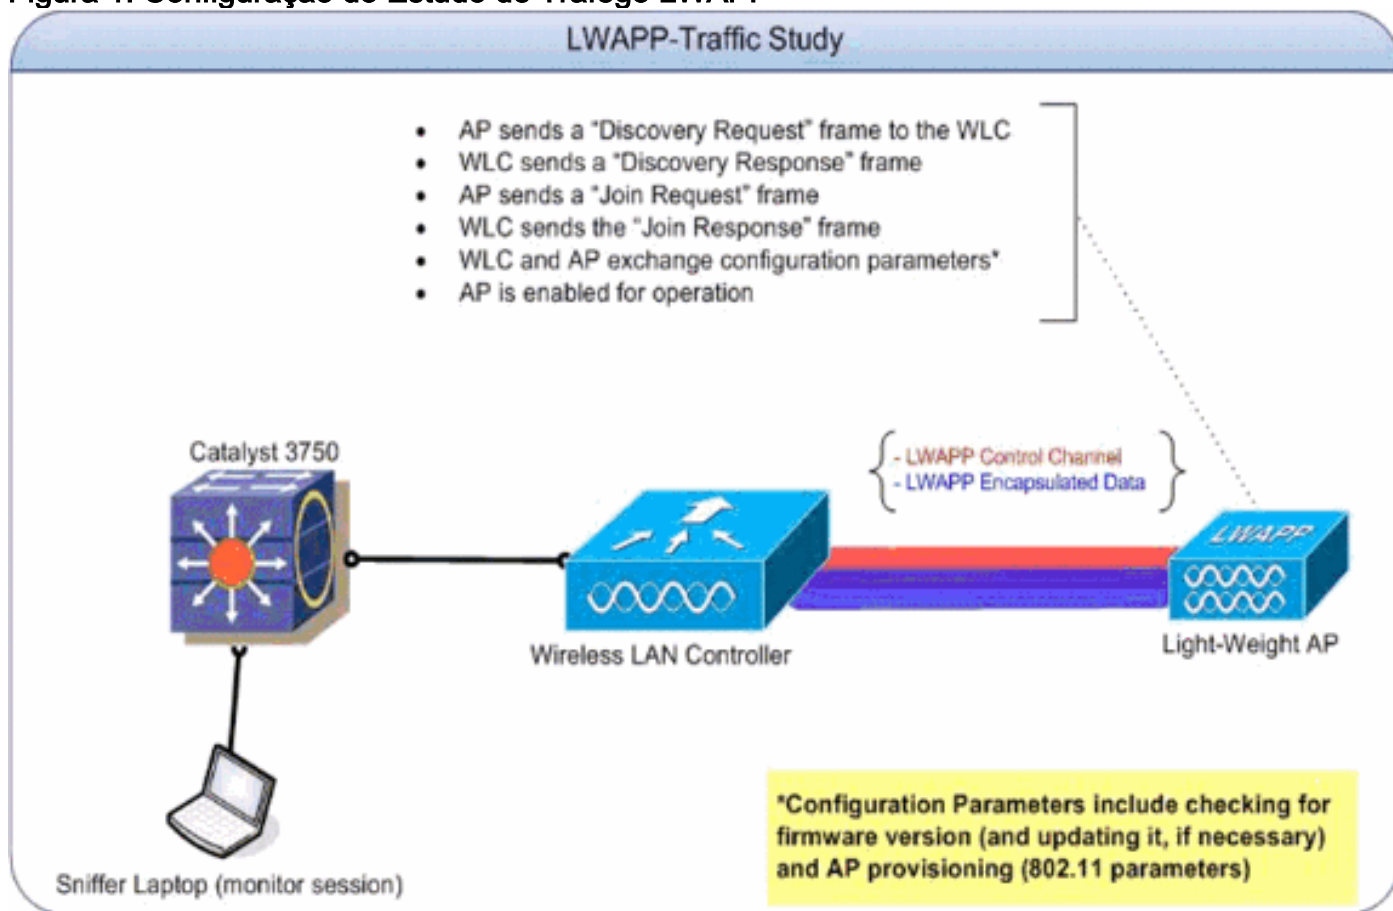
Figura 1: Configuração do Estudo do Tráfego LWAPP

LWAPP-Traffic Study

- AP sends a "Discovery Request" frame to the WLC
- WLC sends a "Discovery Response" frame
- AP sends a "Join Request" frame
- WLC sends the "Join Response" frame
- WLC and AP exchange configuration parameters*
- AP is enabled for operation

Catalyst 3750

- LWAPP Control Channel
- LWAPP Encapsulated Data

LWAPP

Wireless LAN Controller

Light-Weight AP

Sniffer Laptop (monitor session)

*Configuration Parameters include checking for firmware version (and updating it, if necessary) and AP provisioning (802.11 parameters)